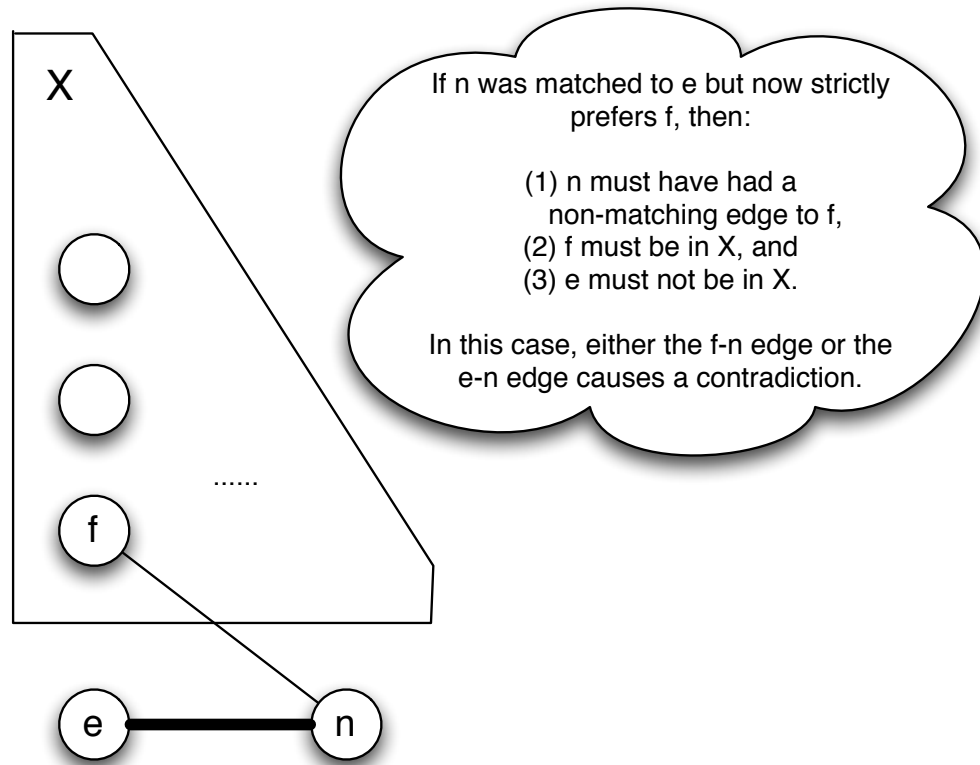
X

If n was matched to e but now strictly prefers f, then:

(1) n must have had a non-matching edge to f,
(2) f must be in X, and
(3) e must not be in X.

In this case, either the f-n edge or the e-n edge causes a contradiction.

......

f

e

n